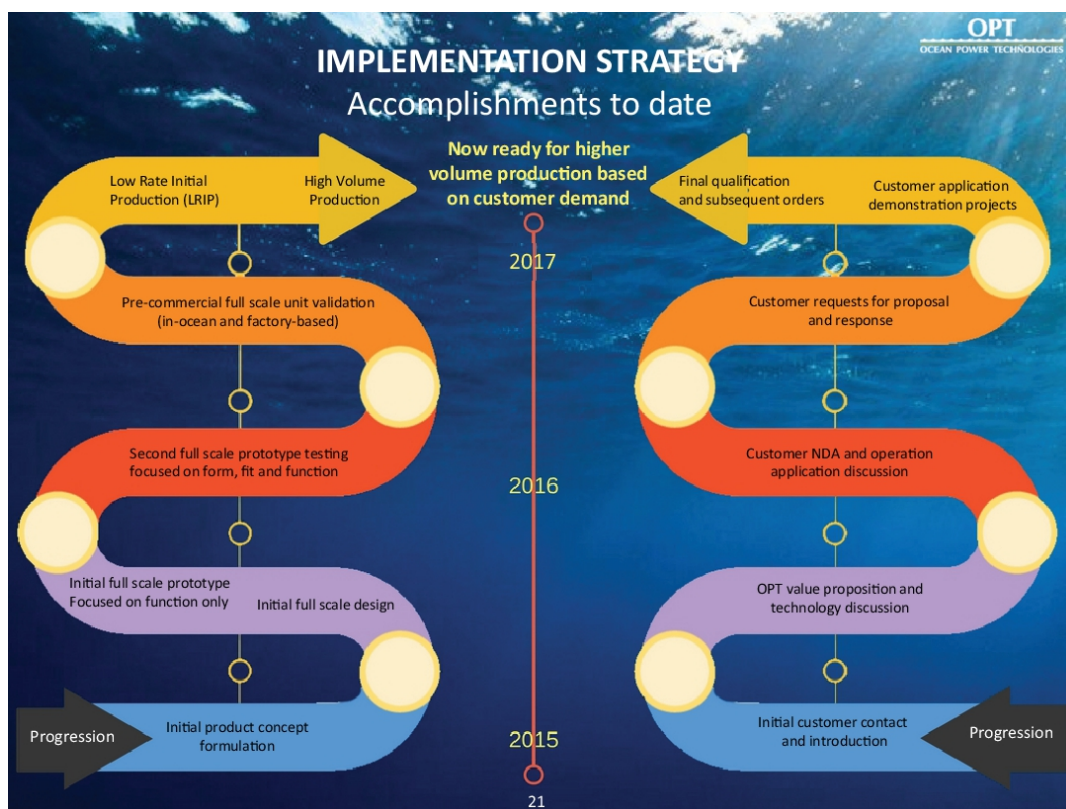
OPT
OCEAN POWER TECHNOLOGIES

IMPLEMENTATION STRATEGY
Accomplishments to date

Now ready for higher volume production based on customer demand

Low Rate Initial Production (LRIP)

High Volume Production

Pre-commercial full scale unit validation (in-ocean and factory-based)

Second full scale prototype testing focused on form, fit and function

Initial full scale prototype Focused on function only

Initial full scale design

Progression

Initial product concept formulation

2017

2016

2015

Final qualification and subsequent orders

Customer application demonstration projects

Customer requests for proposal and response

Customer NDA and operation application discussion

OPT value proposition and technology discussion

Initial customer contact and introduction

Progression

21